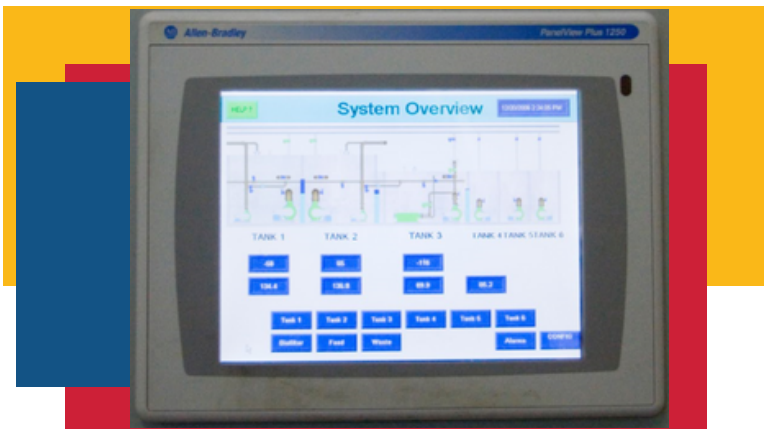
Allen-Bradley

PanelView Plus 1250

HELP !

System Overview

12/20/2006 2:34:05 PM

TANK 1

TANK 2

TANK 3

TANK 4 TANK 5 TANK 6

-58

95

-170

124.4

126.9

69.9

66.2

Tank 1

Tank 2

Tank 3

Tank 4

Tank 5

Tank 6

Distillar

Feed

Waste

Alarms

CONFIG